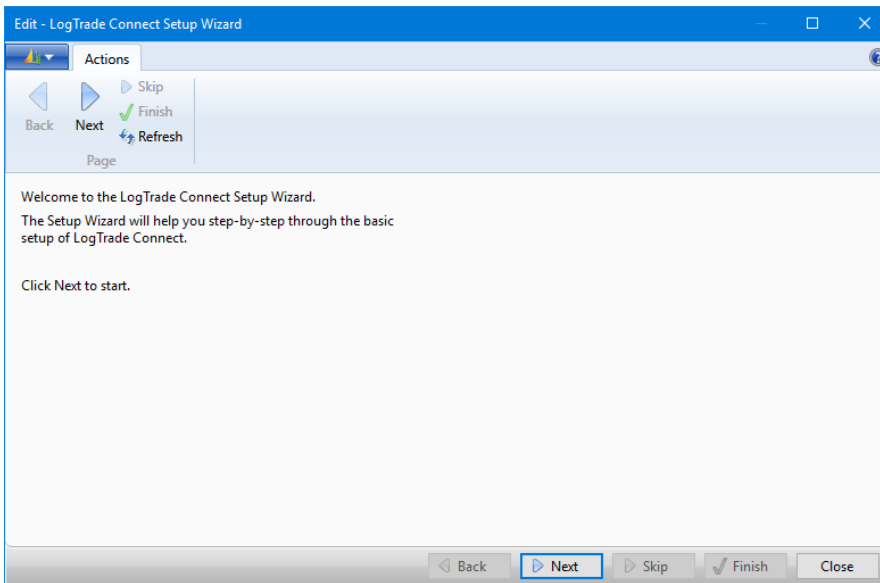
Edit - LogTrade Connect Setup Wizard

Actions

Back
Next
Skip
Finish
Refresh
Page

Welcome to the LogTrade Connect Setup Wizard.

The Setup Wizard will help you step-by-step through the basic setup of LogTrade Connect.

Click Next to start.

Back
Next
Skip
Finish
Close